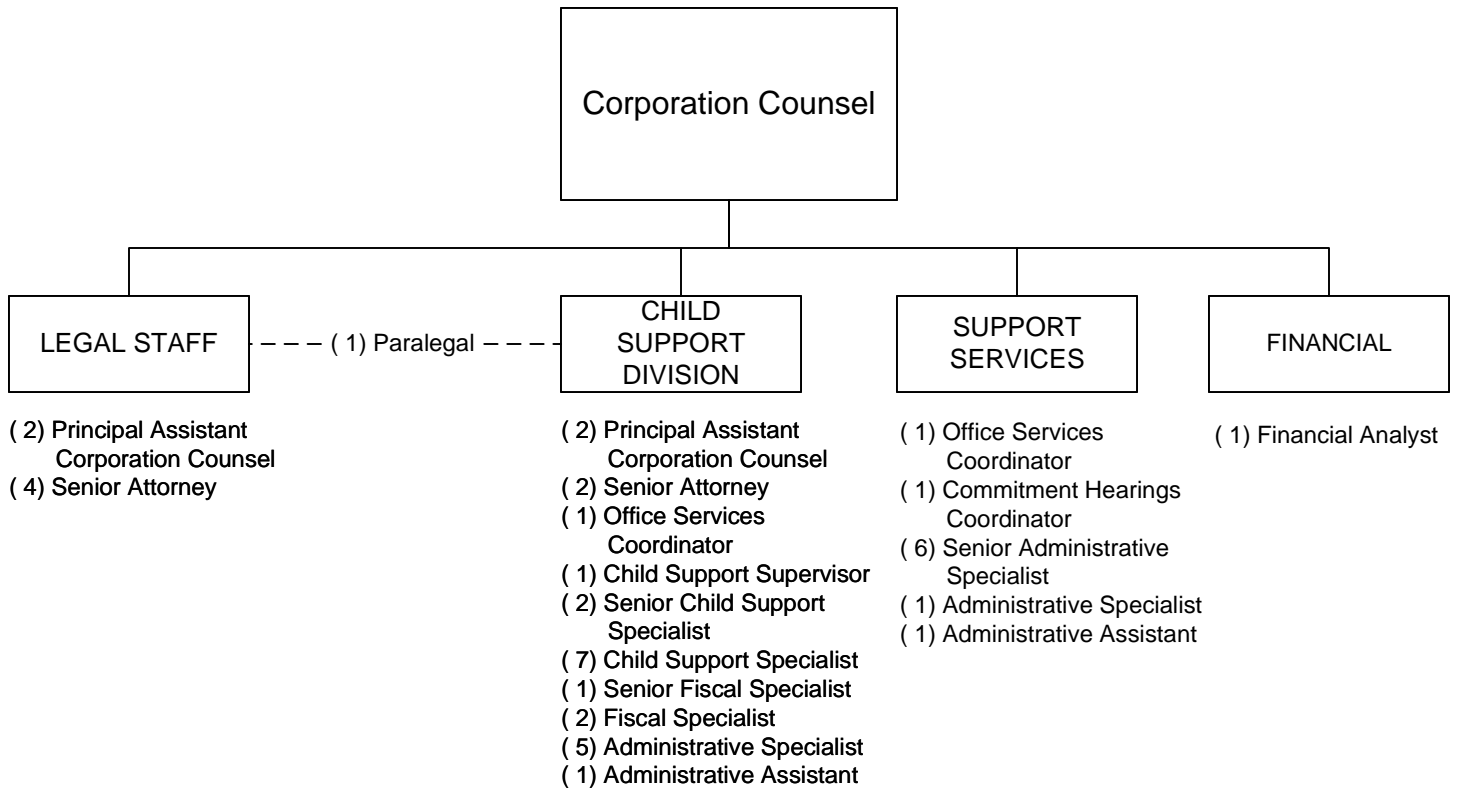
Corporation Counsel

LEGAL STAFF

( 1) Paralegal

CHILD SUPPORT DIVISION

SUPPORT SERVICES

FINANCIAL

( 2) Principal Assistant Corporation Counsel
( 4) Senior Attorney

( 2) Principal Assistant Corporation Counsel
( 2) Senior Attorney
( 1) Office Services Coordinator
( 1) Child Support Supervisor
( 2) Senior Child Support Specialist
( 7) Child Support Specialist
( 1) Senior Fiscal Specialist
( 2) Fiscal Specialist
( 5) Administrative Specialist
( 1) Administrative Assistant

( 1) Office Services Coordinator
( 1) Commitment Hearings Coordinator
( 6) Senior Administrative Specialist
( 1) Administrative Specialist
( 1) Administrative Assistant

( 1) Financial Analyst